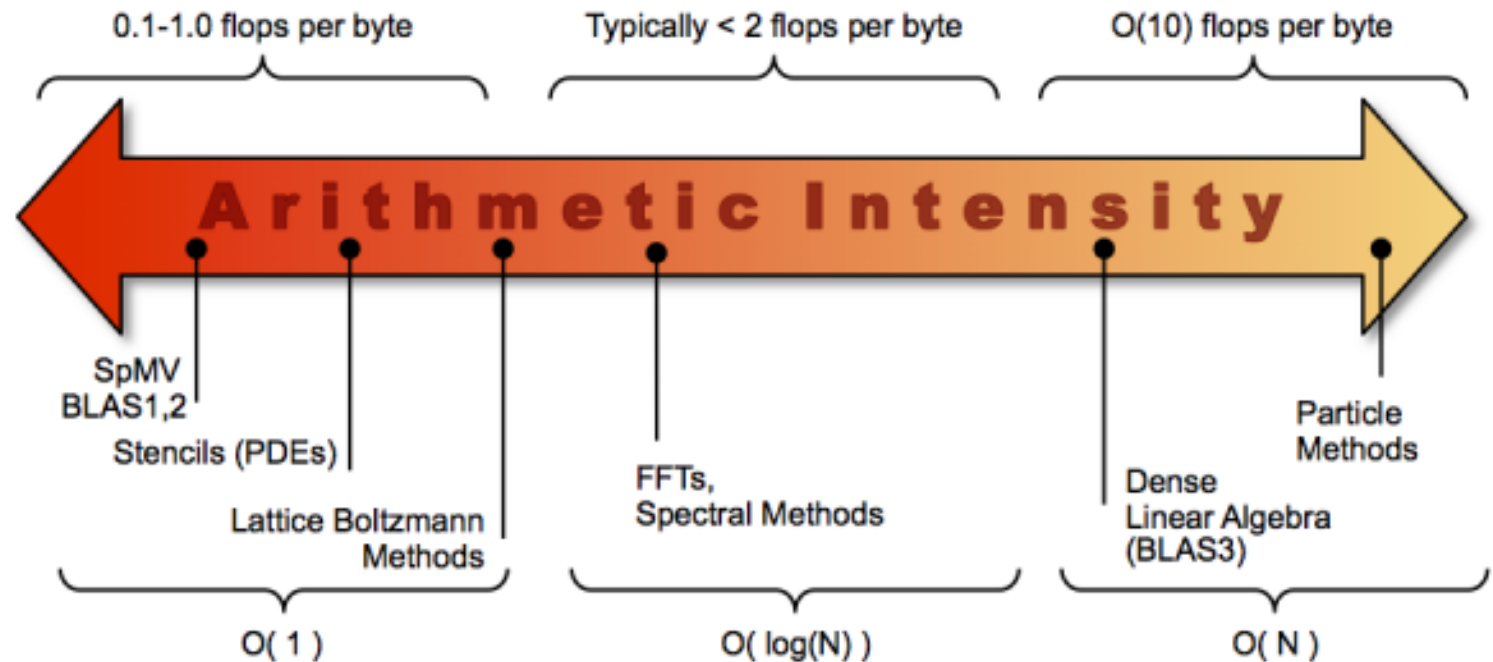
0.1-1.0 flops per byte

Typically < 2 flops per byte

O(10) flops per byte

Arithmetic Intensity

SpMV
BLAS1,2

Stencils (PDEs)

Lattice Boltzmann
Methods

FFTs,
Spectral Methods

Dense
Linear Algebra
(BLAS3)

Particle
Methods

O( 1 )

O( log(N) )

O( N )